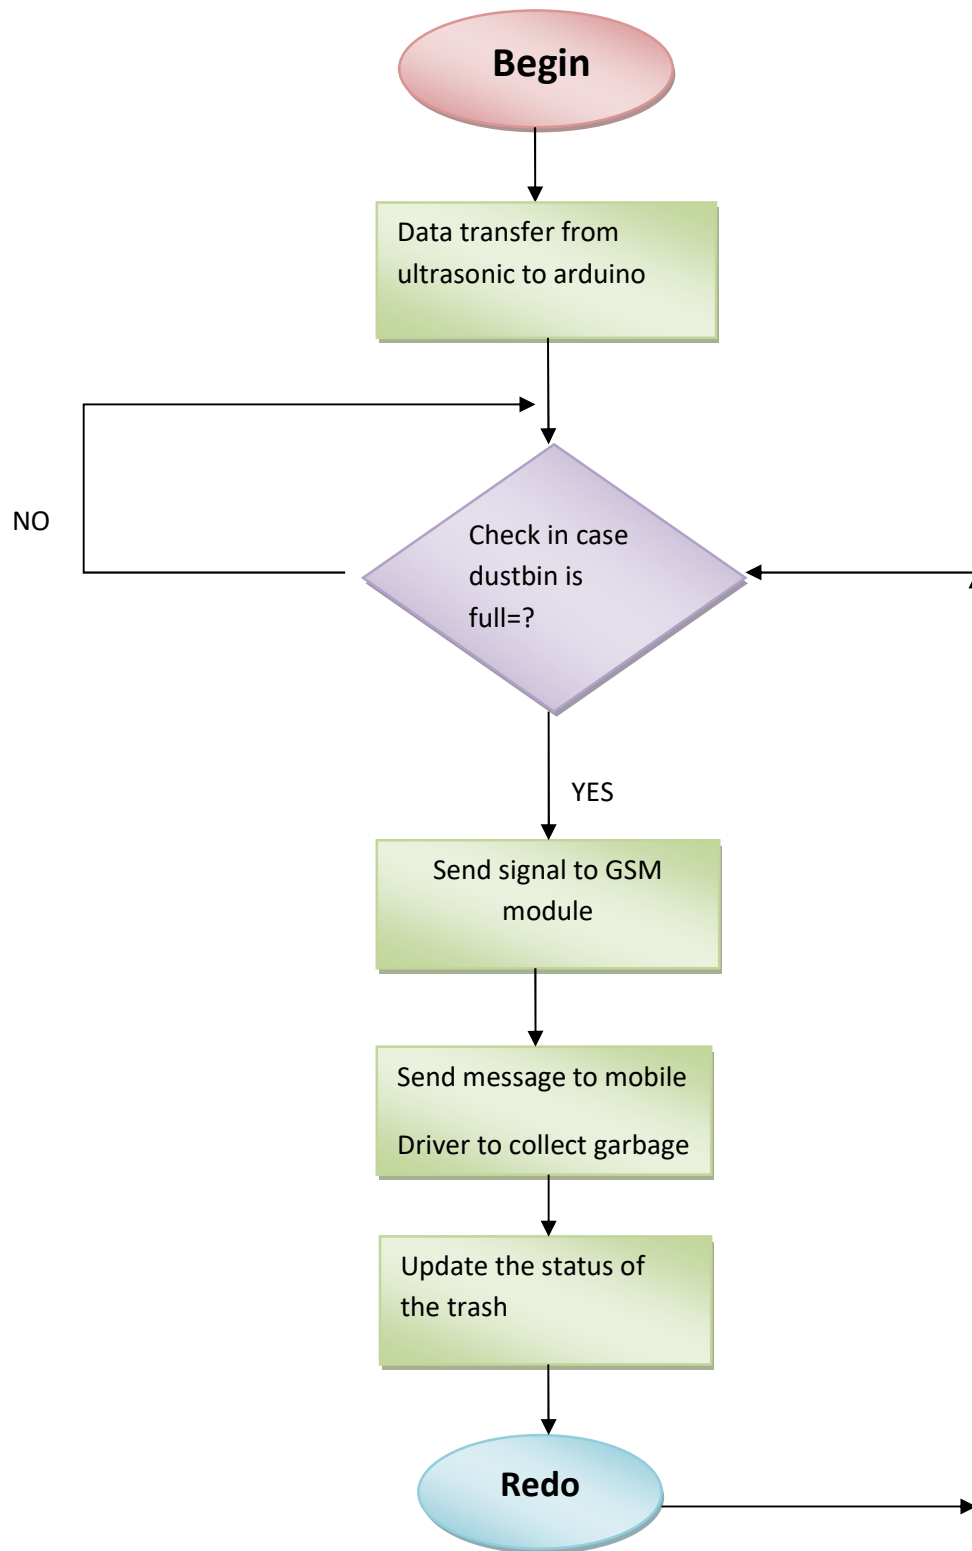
Begin

Data transfer from ultrasonic to arduino

NO

Check in case dustbin is full=?

YES

Send signal to GSM module

Send message to mobile

Driver to collect garbage

Update the status of the trash

Redo